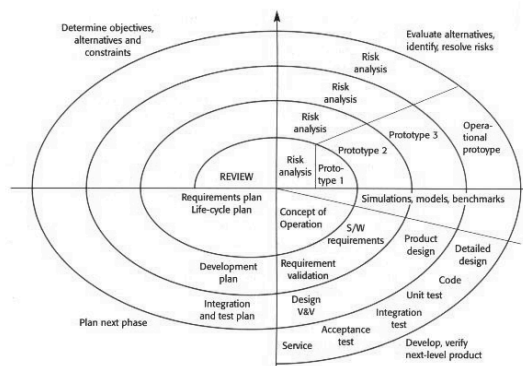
Determine objectives, alternatives and constraints

Evaluate alternatives, identify, resolve risks

Risk analysis

Risk analysis

Risk analysis

Risk analysis

Prototype 3

Operational protoype

Prototype 2

Prototype 1

REVIEW

Requirements plan Life-cycle plan

Concept of Operation

Simulations, models, benchmarks

S/W requirements

Product design

Detailed design

Development plan

Requirement validation

Code

Unit test

Integration and test plan

Design V&V

Integration test

Plan next phase

Acceptance test

Service

Develop, verify next-level product